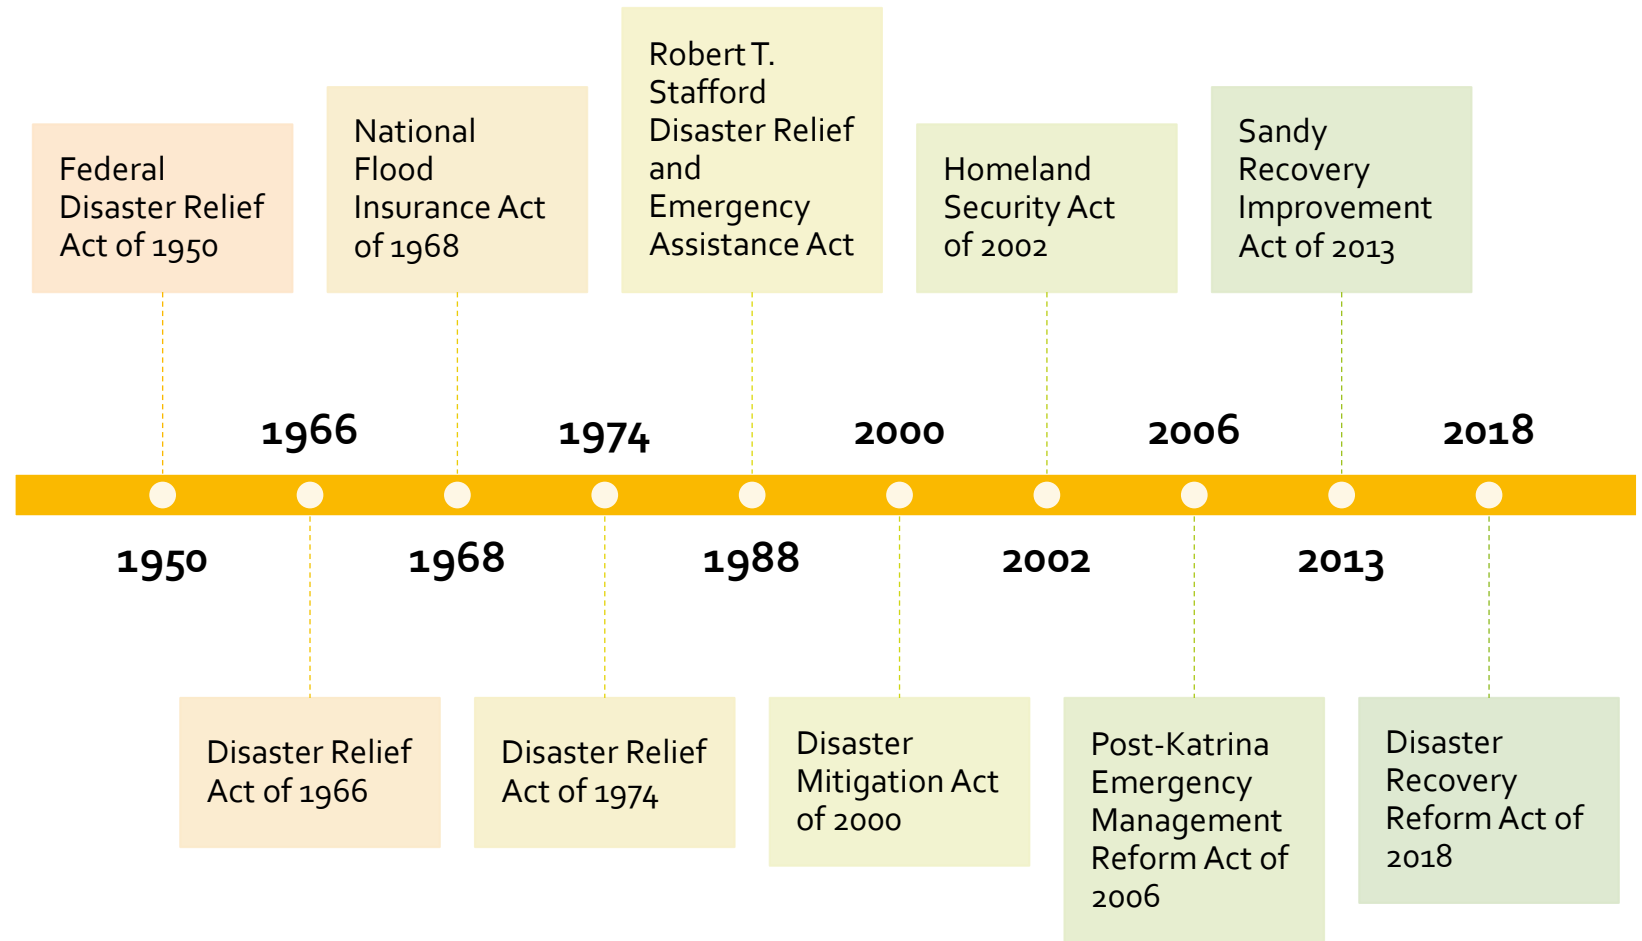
Federal Disaster Relief Act of 1950

National Flood Insurance Act of 1968

Robert T. Stafford Disaster Relief and Emergency Assistance Act

Homeland Security Act of 2002

Sandy Recovery Improvement Act of 2013

1966

1974

2000

2006

2018

1950

1968

1988

2002

2013

Disaster Relief Act of 1966

Disaster Relief Act of 1974

Disaster Mitigation Act of 2000

Post-Katrina Emergency Management Reform Act of 2006

Disaster Recovery Reform Act of 2018